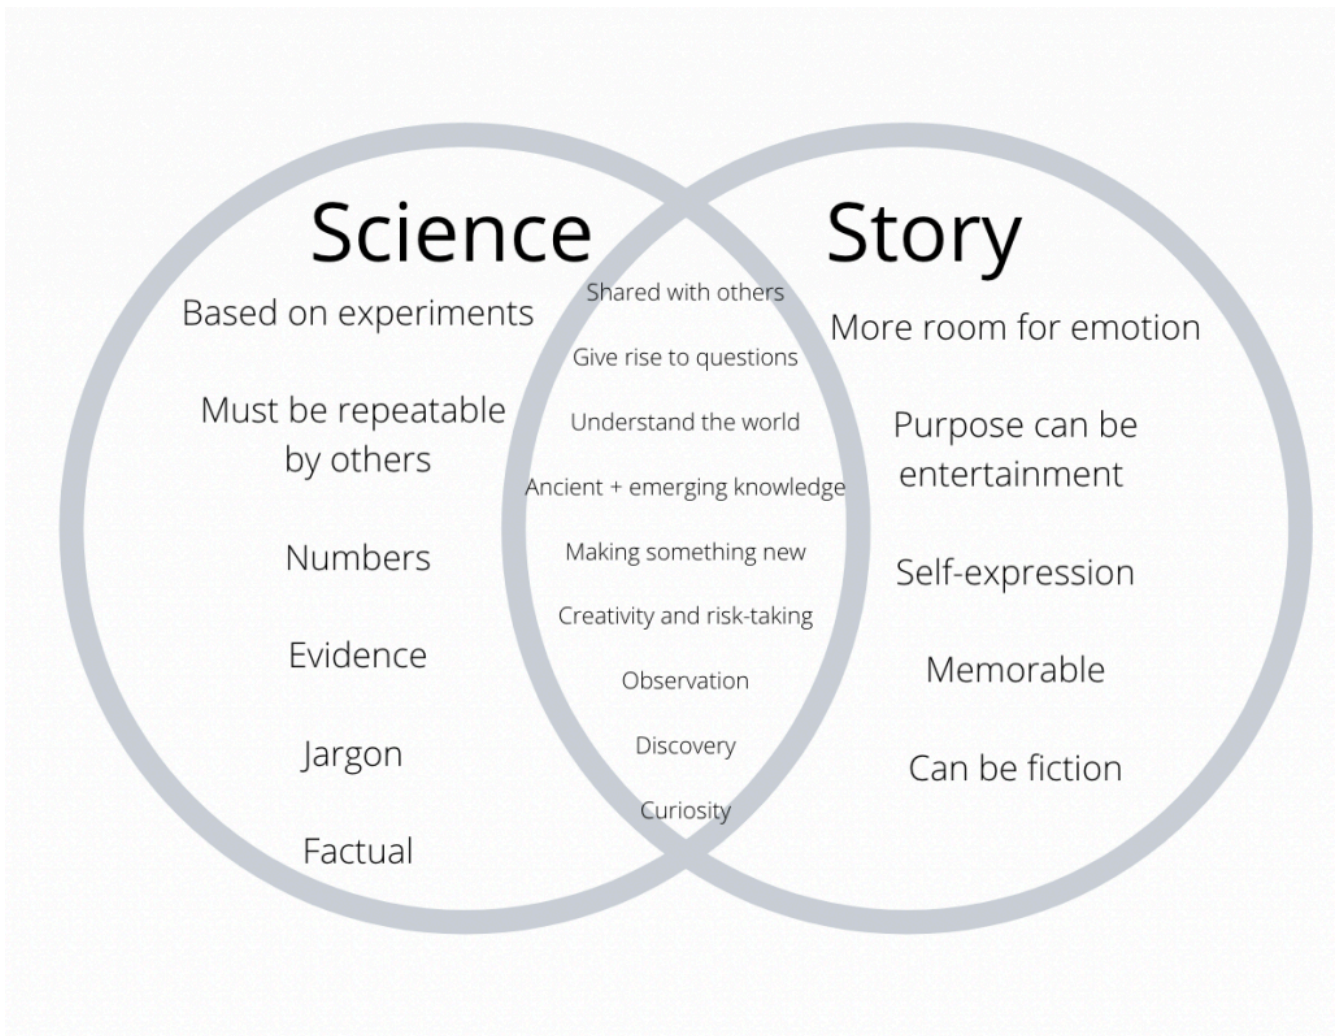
Science

Based on experiments

Must be repeatable by others

Numbers

Evidence

Jargon

Factual

Shared with others

Give rise to questions

Understand the world

Ancient + emerging knowledge

Making something new

Creativity and risk-taking

Observation

Discovery

Curiosity

Story

More room for emotion

Purpose can be entertainment

Self-expression

Memorable

Can be fiction